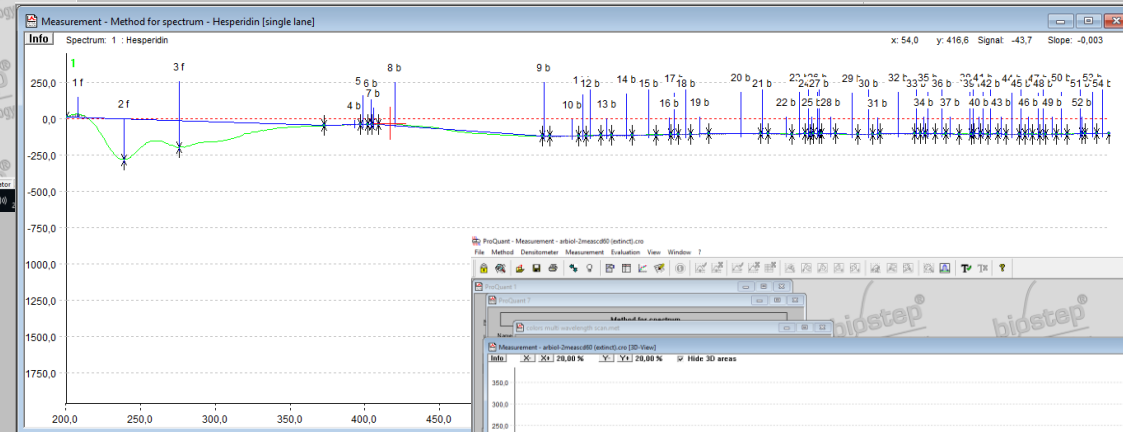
Measurement - Method for spectrum - Hesperidin [single lane]

Info
Spectrum: 1 : Hesperidin
x: 54,0 y: 416,6 Signal: -43,7 Slope: -0,003

1
1 f
2 f
3 f
4 b
5 b
6 b
7 b
8 b
9 b
10 b
1
12 b
13 b
14 b
15 b
16 b
17 b
18 b
19 b
20 b
21 b
22 b
23
24
25 b
26 b
27 b
28 b
29 b
30 b
31 b
32 b
33
34 b
35 b
36 b
37 b
38
39
40 b
41 b
42 b
43 b
44
45 b
46 b
47 b
48 b
49 b
50 b
51 b
52 b
53 b
54 b

250,0
0,0
-250,0
-500,0
-750,0
1000,0
1250,0
1500,0
1750,0

200,0
250,0
300,0
350,0
400,0
450,0

ProQuant - Measurement - arbiol-2meascd60 (extinct).cro
File Method Densitometer Measurement Evaluation View Window ?

ProQuant 1
ProQuant 1
Method for spectrum
Name
Color multi wavelength scan.met

Measurement - arbiol-2meascd60 (extinct).cro [3D-View]
Info X- X+ 20,00 % Y- Y+ 20,00 % Hide 3D areas

350,0
300,0
250,0

biostep
biostep